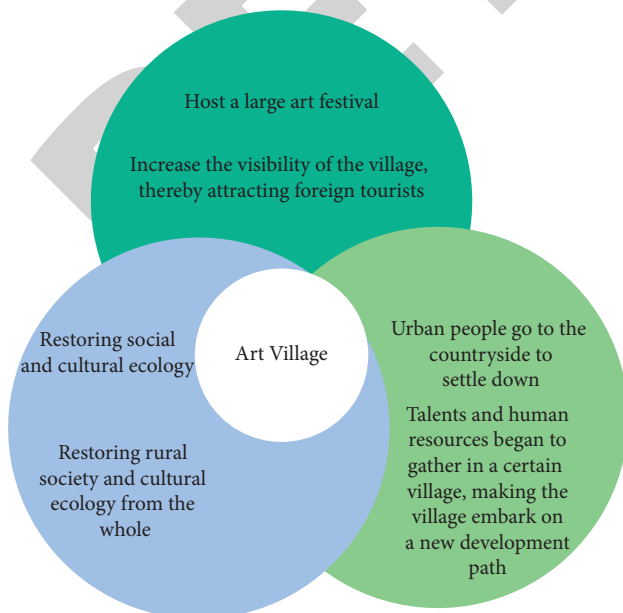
Host a large art festival

Increase the visibility of the village, thereby attracting foreign tourists

Restoring social and cultural ecology

Art Village

Restoring rural society and cultural ecology from the whole

Urban people go to the countryside to settle down

Talents and human resources began to gather in a certain village, making the village embark on a new development path